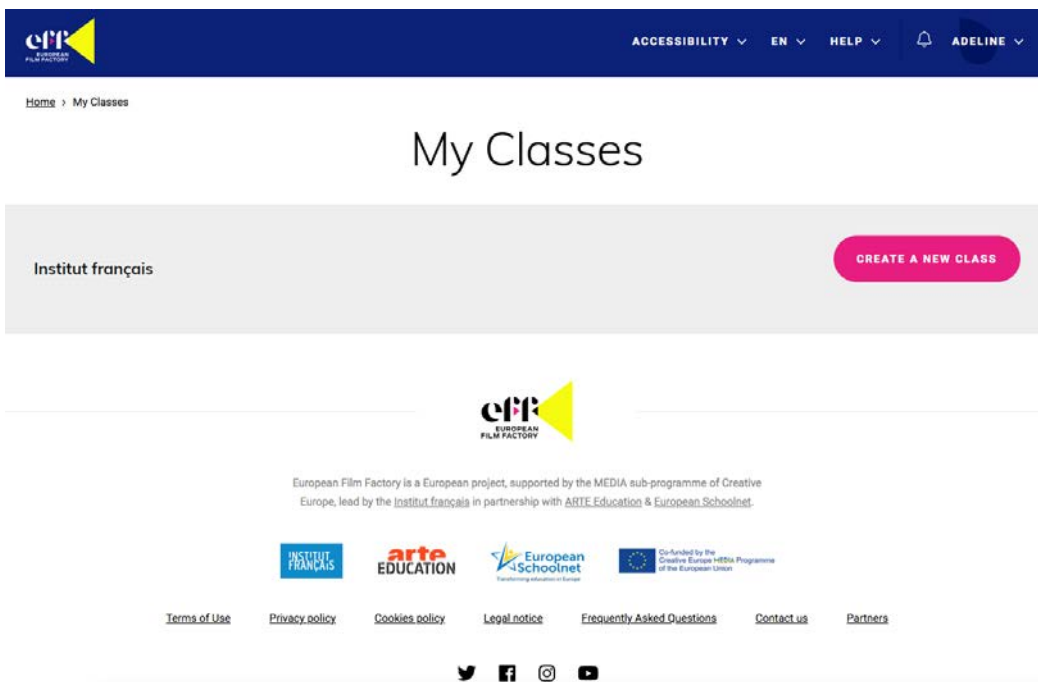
eff EUROPEAN FILM FACTORY

ACCESSIBILITY EN HELP ADELINE

Home › My Classes

My Classes

Institut français

CREATE A NEW CLASS

eff EUROPEAN FILM FACTORY

European Film Factory is a European project, supported by the MEDIA sub-programme of Creative Europe, lead by the Institut français in partnership with ARTE Education & European Schoolnet.

INSTITUT FRANÇAIS

arte EDUCATION

European Schoolnet Transforming education in Europe

Co-funded by the Creative Europe MEDIA Programme of the European Union

Terms of Use Privacy policy Cookies policy Legal notice Frequently Asked Questions Contact us Partners